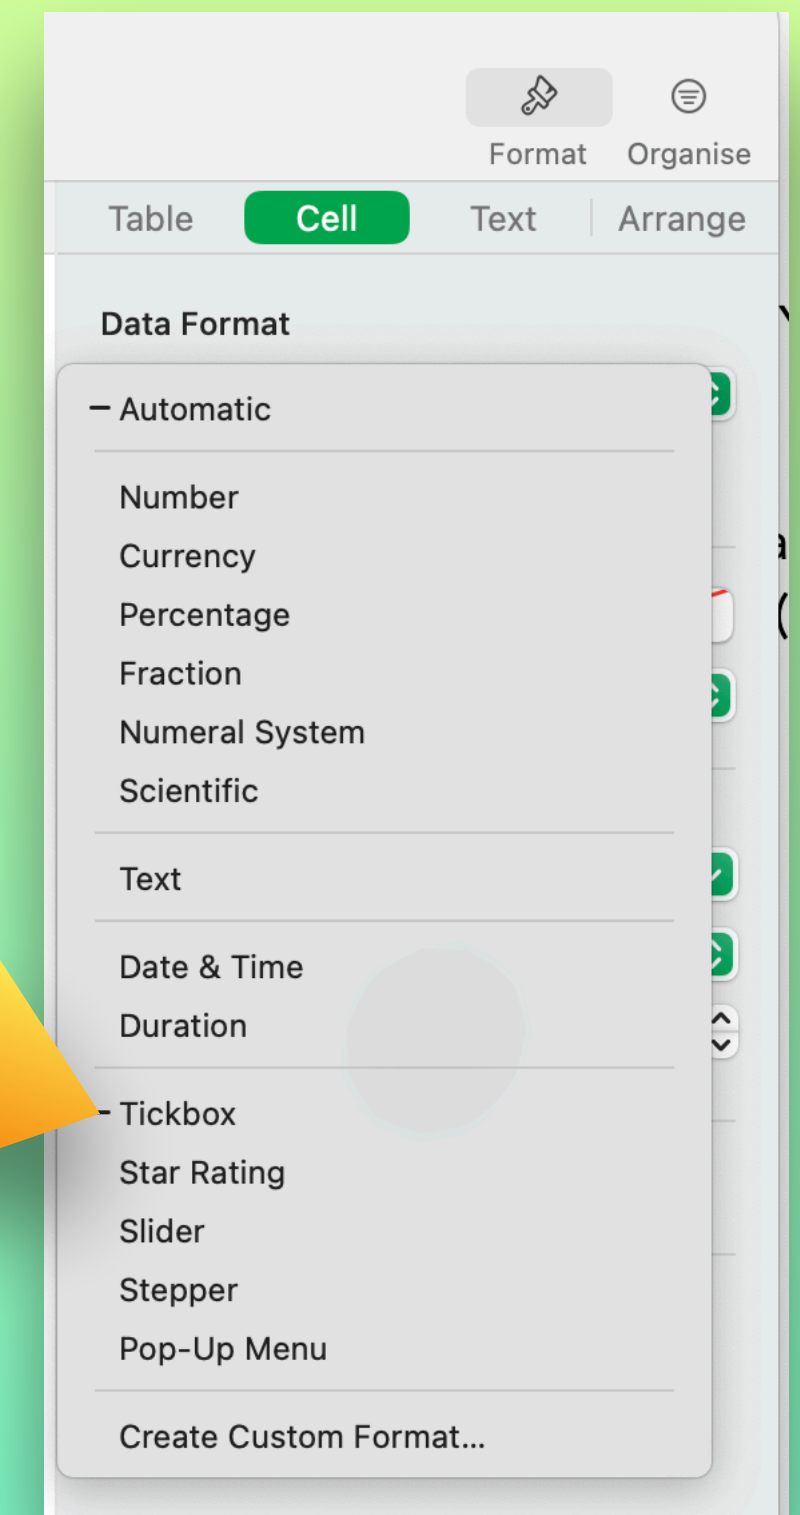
Format Organise

Table Cell Text Arrange

Data Format

– Automatic

Number
Currency
Percentage
Fraction
Numeral System
Scientific

Text

Date & Time
Duration

– Tickbox
Star Rating
Slider
Stepper
Pop-Up Menu

Create Custom Format...